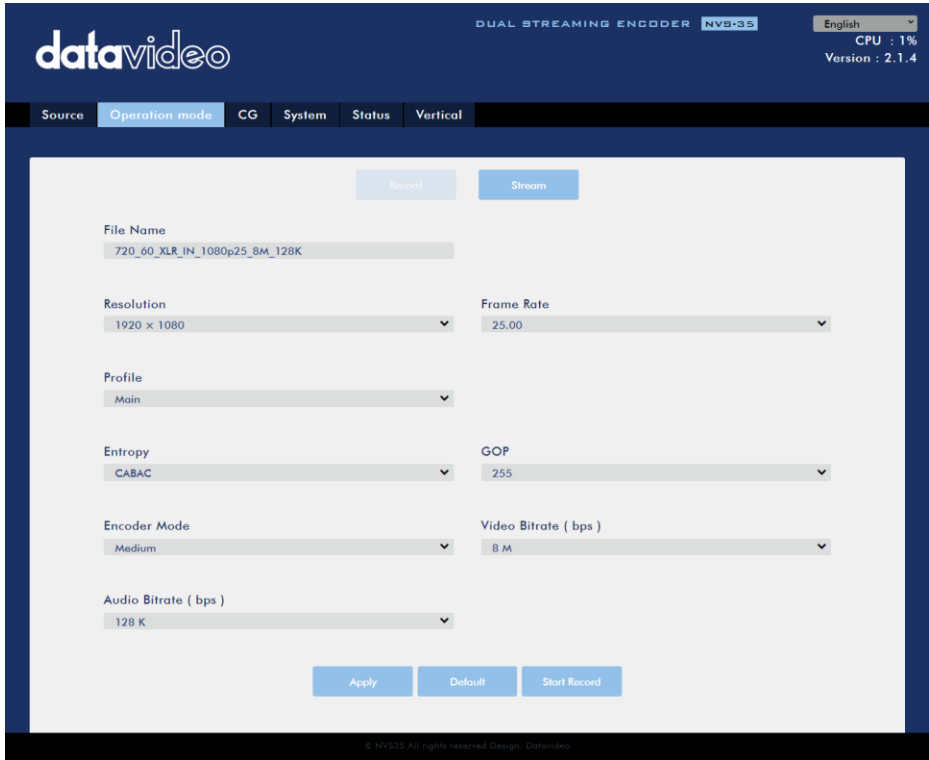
datavideo

DUAL STREAMING ENCODER NVS-35

English
CPU : 1%
Version : 2.1.4

Source Operation mode CG System Status Vertical

Record Stream

File Name
720_60_XLR_IN_1080p25_8M_128K

Resolution
1920 x 1080

Frame Rate
25.00

Profile
Main

Entropy
CABAC

GOP
255

Encoder Mode
Medium

Video Bitrate ( bps )
8 M

Audio Bitrate ( bps )
128 K

Apply Default Start Record

© NVS35 All rights reserved Design: Datavideo